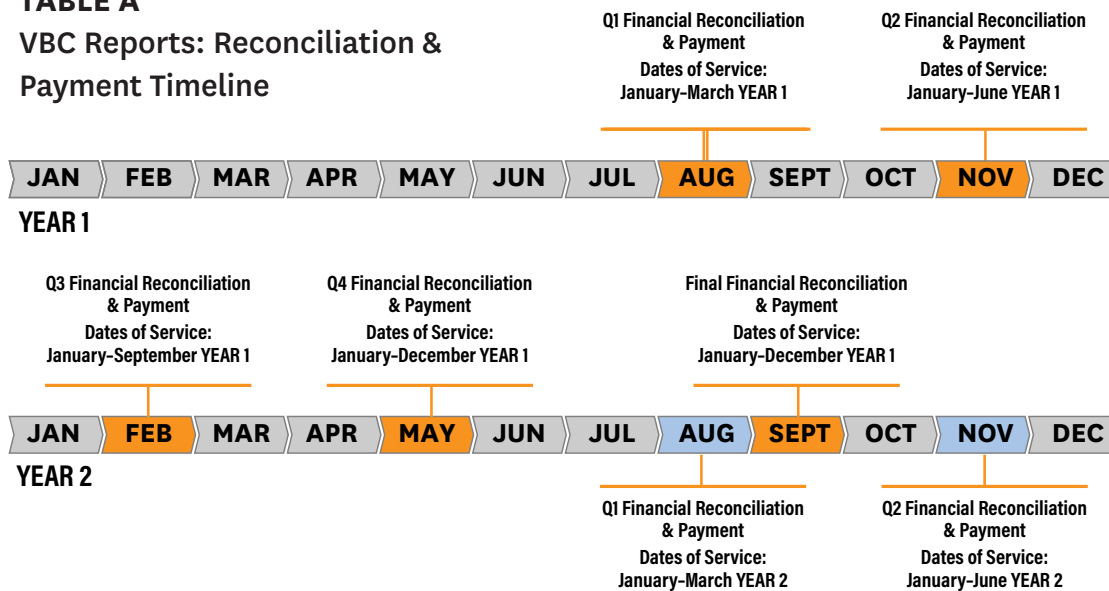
TABLE A

VBC Reports: Reconciliation & Payment Timeline

Q1 Financial Reconciliation & Payment
Dates of Service:
January–March YEAR 1

Q2 Financial Reconciliation & Payment
Dates of Service:
January–June YEAR 1

JAN FEB MAR APR MAY JUN JUL AUG SEPT OCT NOV DEC

YEAR 1

Q3 Financial Reconciliation & Payment
Dates of Service:
January–September YEAR 1

Q4 Financial Reconciliation & Payment
Dates of Service:
January–December YEAR 1

Final Financial Reconciliation & Payment
Dates of Service:
January–December YEAR 1

JAN FEB MAR APR MAY JUN JUL AUG SEPT OCT NOV DEC

YEAR 2

Q1 Financial Reconciliation & Payment
Dates of Service:
January–March YEAR 2

Q2 Financial Reconciliation & Payment
Dates of Service:
January–June YEAR 2